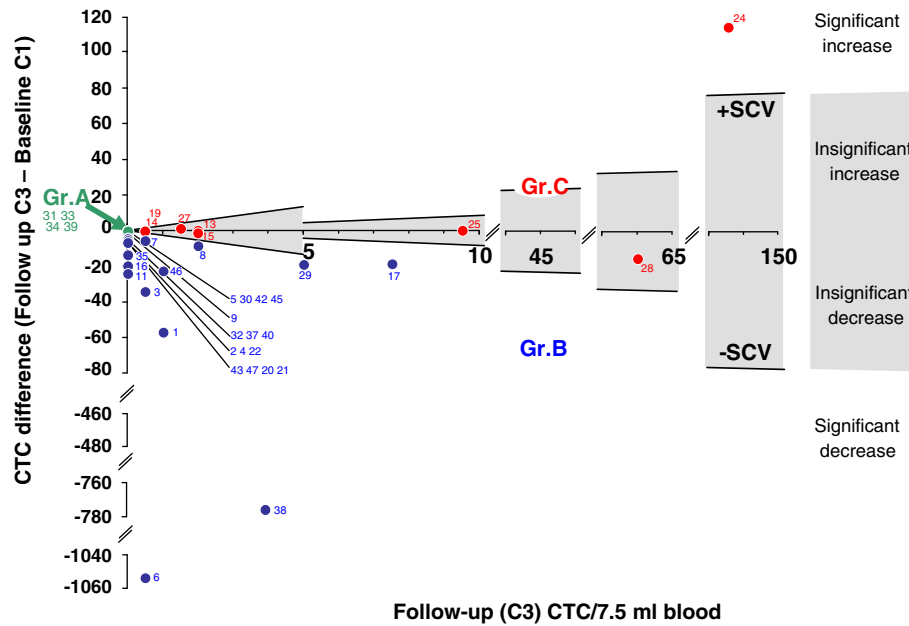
CTC difference (Follow up C3 – Baseline C1)

120
100
80
60
40
20
0
-20
-40
-60
-80
-460
-480
-760
-780
-1040
-1060

Gr.A
31 33
34 39

19
14
27
13
15
7
8
35
16
11
46
3
1
5 30 42 45
9
32 37 40
2 4 22
43 47 20 21
29
17
38
6
25
24
28

5
10
45
65
150

Gr.C
Gr.B

+SCV
-SCV

Significant increase
Insignificant increase
Insignificant decrease
Significant decrease

Follow-up (C3) CTC/7.5 ml blood